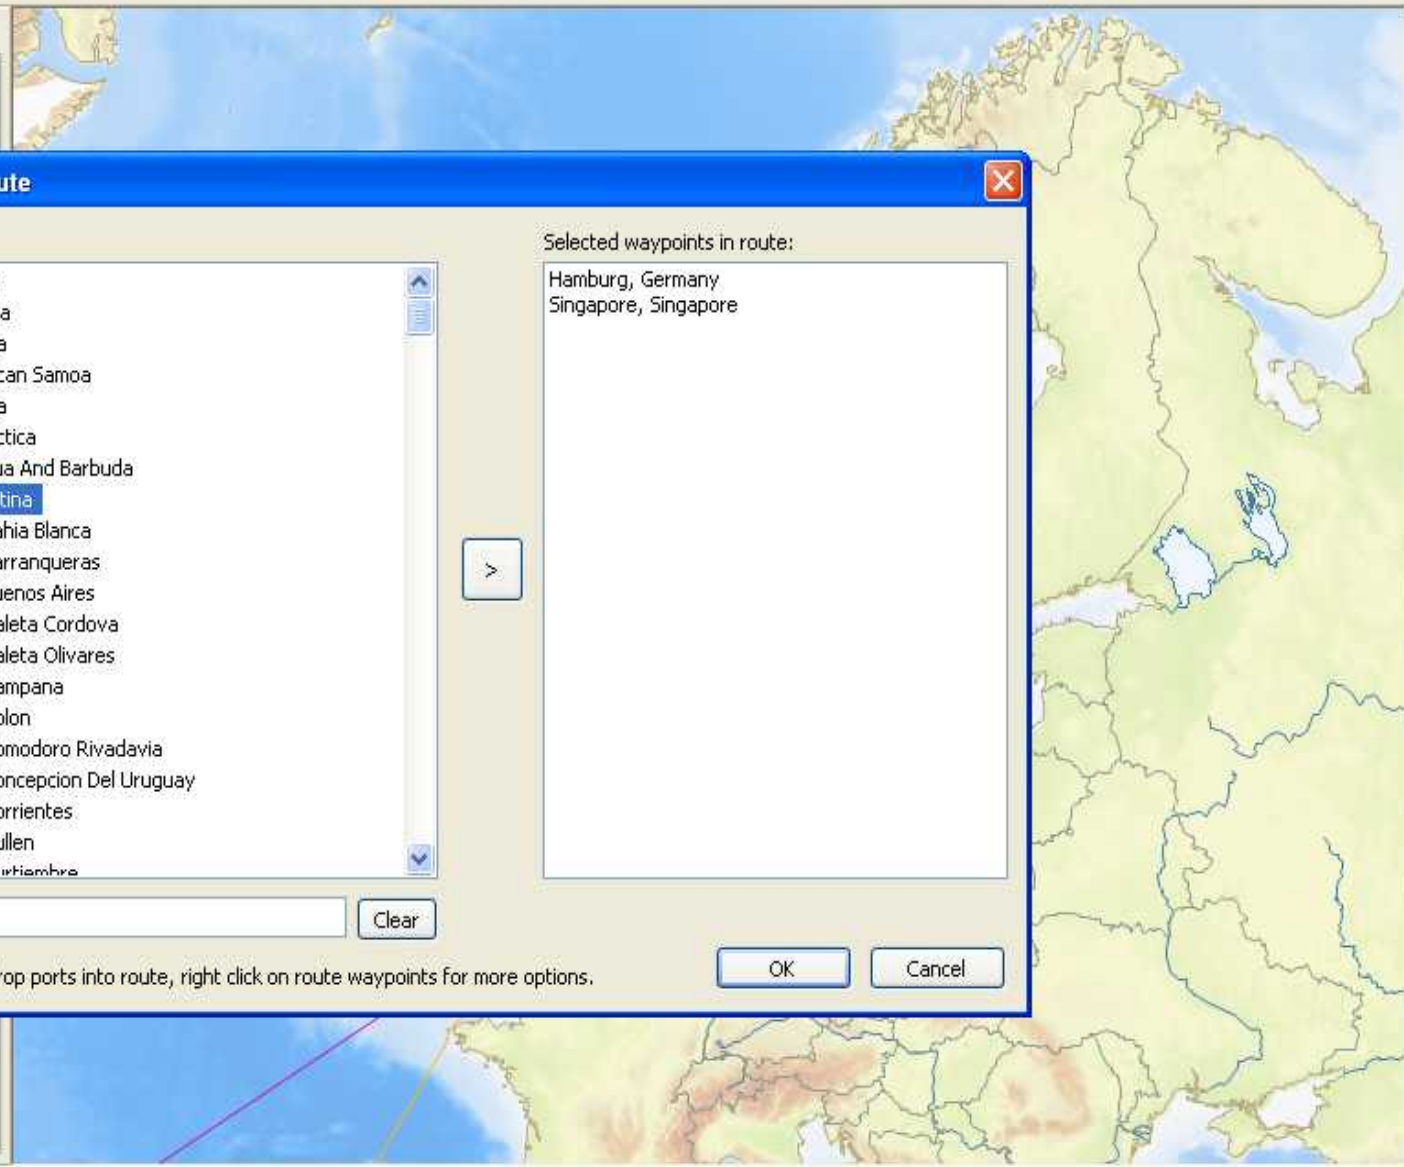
ute

Selected waypoints in route:

a
a
can Samoa
a
ctica
ua And Barbuda
tina
ahia Blanca
arranqueras
uenos Aires
aleta Cordova
aleta Olivares
ampana
olon
omodoro Rivadavia
oncepcion Del Uruguay
orrientes
ullen
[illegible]

Hamburg, Germany
Singapore, Singapore

>

Clear

rop ports into route, right click on route waypoints for more options.

OK

Cancel